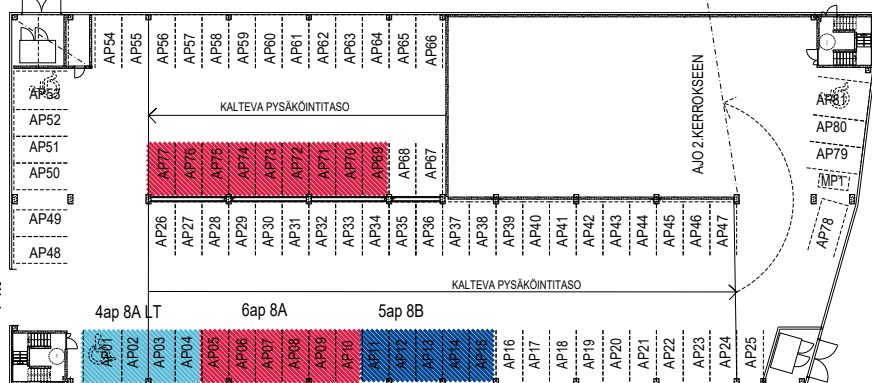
AP54 AP55 AP56 AP57 AP58 AP59 AP60 AP61 AP62 AP63 AP64 AP65 AP66

AP53
AP52
AP51
AP50

KALTEVA PYSÄKÖINTITASO

AP77 AP76 AP75 AP74 AP73 AP72 AP71 AP70 AP69 AP68 AP67

AJO 2.KERROKSEEN

AP81
AP80
AP79
MP1

AP49
AP48

AP26 AP27 AP28 AP29 AP30 AP31 AP32 AP33 AP34 AP35 AP36 AP37 AP38 AP39 AP40 AP41 AP42 AP43 AP44 AP45 AP46 AP47

AP78

KALTEVA PYSÄKÖINTITASO

4ap 8A LT
6ap 8A
5ap 8B

AP01 AP02 AP03 AP04 AP05 AP06 AP07 AP08 AP09 AP10 AP11 AP12 AP13 AP14 AP15 AP16 AP17 AP18 AP19 AP20 AP21 AP22 AP23 AP24 AP25